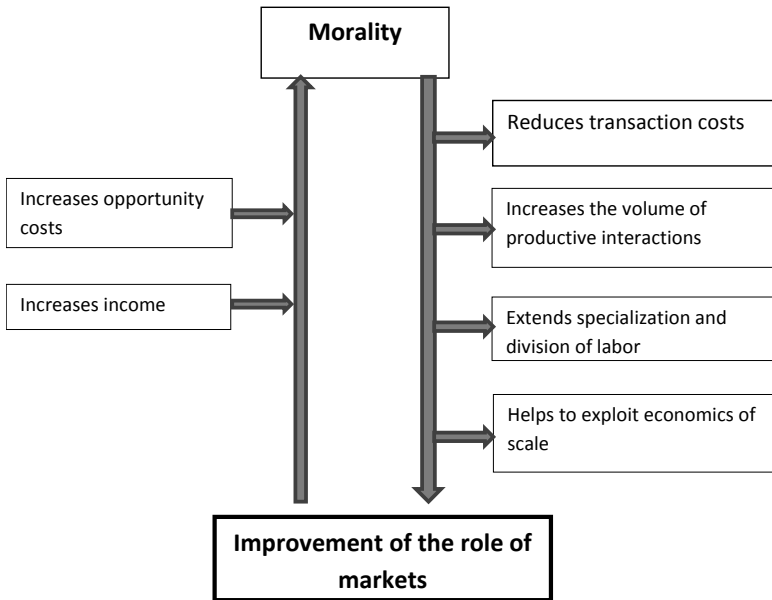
Morality

Increases opportunity costs

Increases income

Reduces transaction costs

Increases the volume of productive interactions

Extends specialization and division of labor

Helps to exploit economics of scale

Improvement of the role of markets